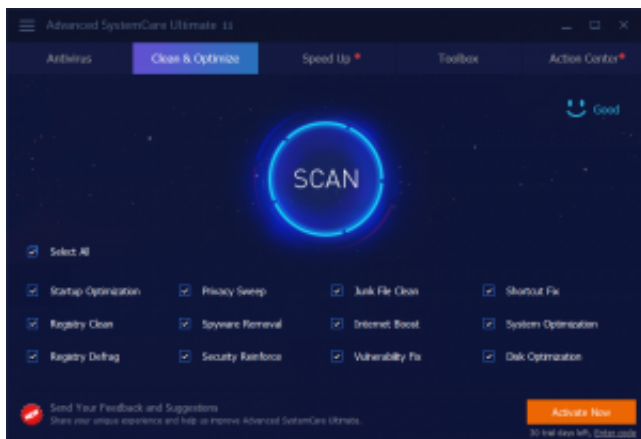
Advanced SystemCare Ultimate 11

Antivirus
Clean & Optimize
Speed Up
Toolbox
Action Center

Good

SCAN

Select All

Startup Optimization
Privacy Sweep
Junk File Clean
Shortcut Fix
Registry Clean
Spyware Removal
Internet Boost
System Optimization
Registry Defrag
Security Reinforce
Vulnerability Fix
Disk Optimization

Send Your Feedback and Suggestions
Share your unique experience and help us improve Advanced SystemCare Ultimate.

Activate Now
30 trial days left, Enter code